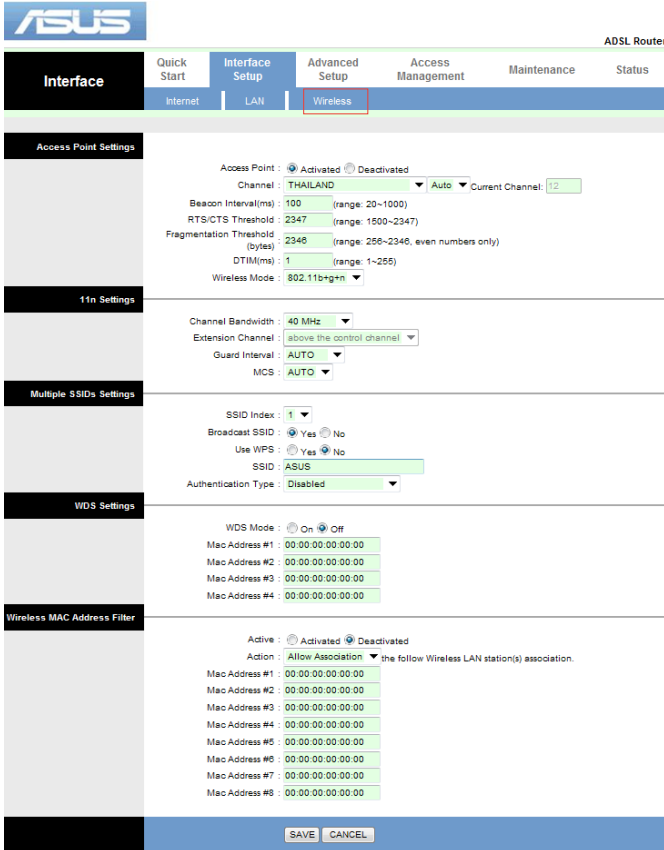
ASUS

ADSL Router

Interface

Quick Start | Interface Setup | Advanced Setup | Access Management | Maintenance | Status

Internet | LAN | Wireless

Access Point Settings

Access Point : Activated Deactivated
Channel : THAILAND Auto Current Channel: 12
Beacon Interval(ms) : 100 (range: 20~1000)
RTS/CTS Threshold : 2347 (range: 1500~2347)
Fragmentation Threshold (bytes) : 2346 (range: 256~2346, even numbers only)
DTIM(ms) : 1 (range: 1~255)
Wireless Mode : 802.11b+g+n

11n Settings

Channel Bandwidth : 40 MHz
Extension Channel : above the control channel
Guard Interval : AUTO
MCS : AUTO

Multiple SSIDs Settings

SSID Index : 1
Broadcast SSID : Yes No
Use WPS : Yes No
SSID : ASUS
Authentication Type : Disabled

WDS Settings

WDS Mode : On Off
Mac Address #1 : 00:00:00:00:00:00
Mac Address #2 : 00:00:00:00:00:00
Mac Address #3 : 00:00:00:00:00:00
Mac Address #4 : 00:00:00:00:00:00

Wireless MAC Address Filter

Active : Activated Deactivated
Action : Allow Association the follow Wireless LAN station(s) association.
Mac Address #1 : 00:00:00:00:00:00
Mac Address #2 : 00:00:00:00:00:00
Mac Address #3 : 00:00:00:00:00:00
Mac Address #4 : 00:00:00:00:00:00
Mac Address #5 : 00:00:00:00:00:00
Mac Address #6 : 00:00:00:00:00:00
Mac Address #7 : 00:00:00:00:00:00
Mac Address #8 : 00:00:00:00:00:00

SAVE CANCEL